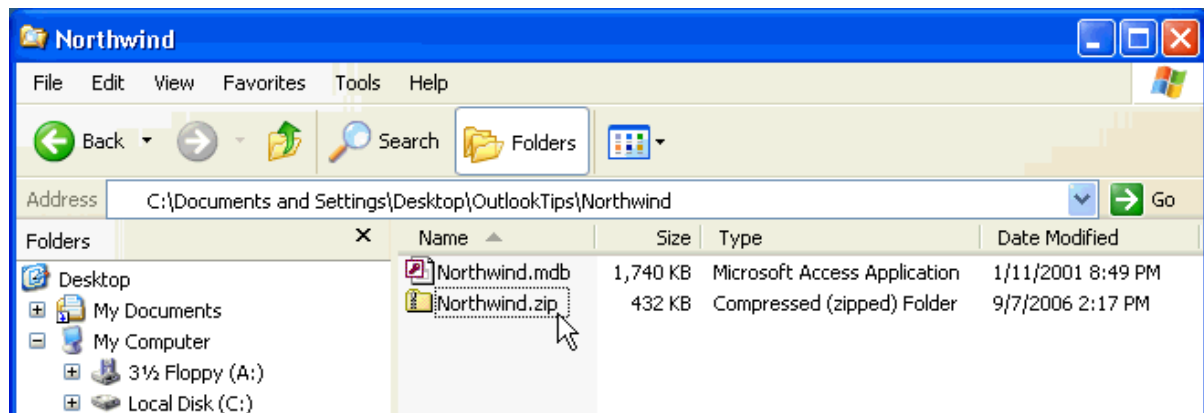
Northwind

File Edit View Favorites Tools Help

Back Search Folders

Address C:\Documents and Settings\Desktop\OutlookTips\Northwind Go

Folders ×

Desktop
My Documents
My Computer
3½ Floppy (A:)
Local Disk (C:)

| Name | Size | Type | Date Modified |
|---|---|---|---|
| Northwind.mdb | 1,740 KB | Microsoft Access Application | 1/11/2001 8:49 PM |
| Northwind.zip | 432 KB | Compressed (zipped) Folder | 9/7/2006 2:17 PM |